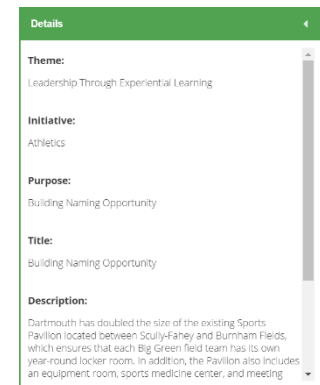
Details

Theme:

Leadership Through Experiential Learning

Initiative:

Athletics

Purpose:

Building Naming Opportunity

Title:

Building Naming Opportunity

Description:

Dartmouth has doubled the size of the existing Sports Pavilion located between Scully-Fahey and Burnham Fields, which ensures that each Big Green field team has its own year-round locker room. In addition, the Pavilion also includes an equipment room, sports medicine center, and meeting